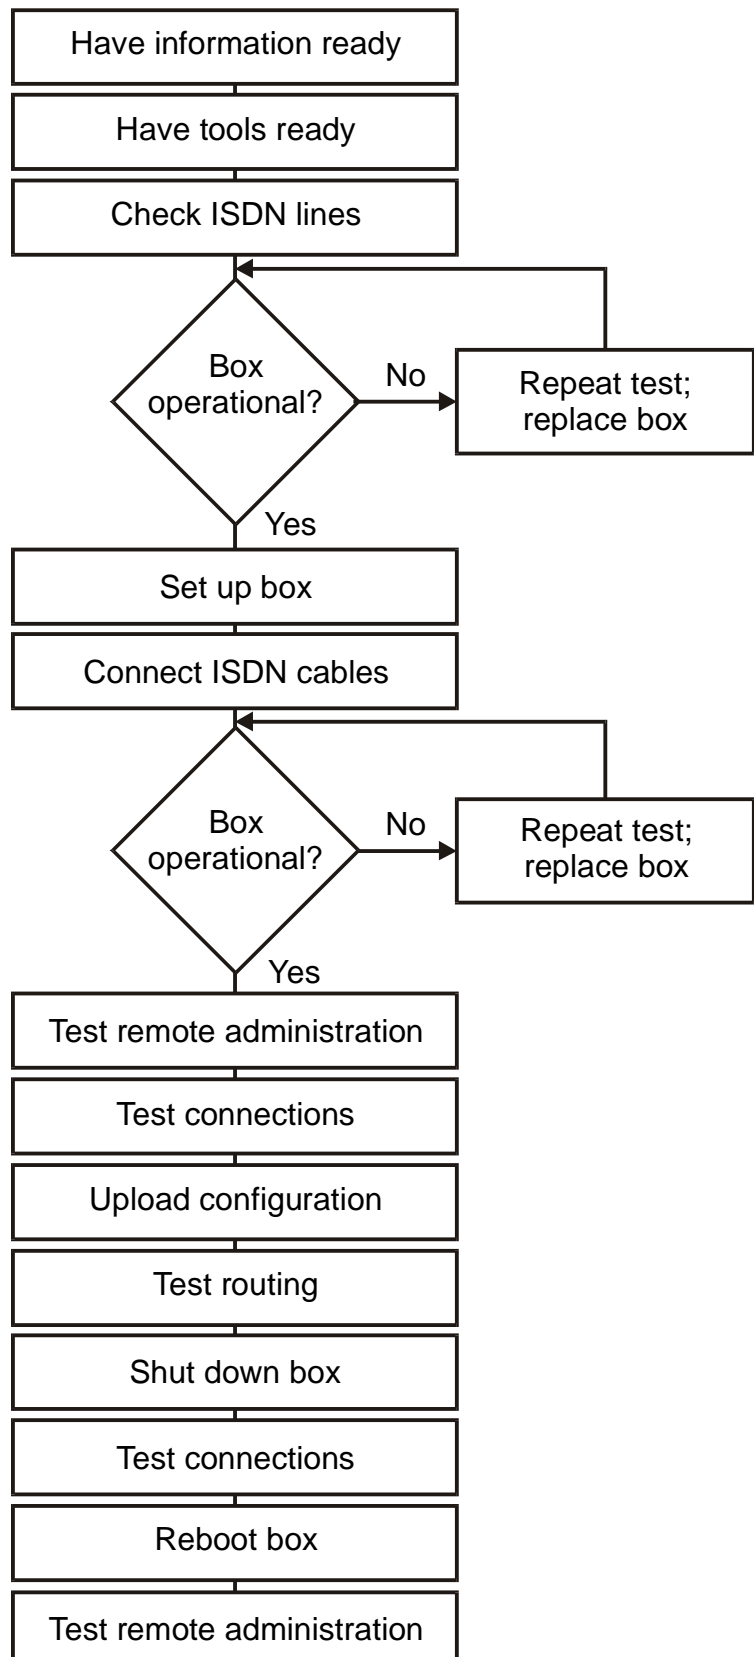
Have information ready

Have tools ready

Check ISDN lines

Box operational?

No

Repeat test; replace box

Yes

Set up box

Connect ISDN cables

Box operational?

No

Repeat test; replace box

Yes

Test remote administration

Test connections

Upload configuration

Test routing

Shut down box

Test connections

Reboot box

Test remote administration